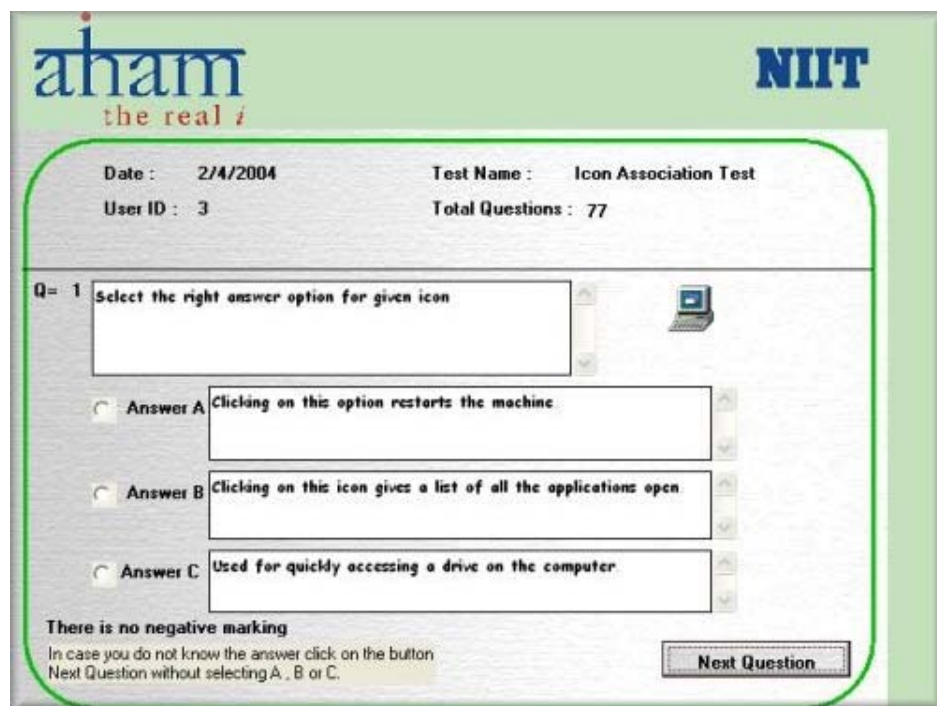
aham
the real i

NIIT

Date : 2/4/2004
User ID : 3

Test Name : Icon Association Test
Total Questions : 77

Q= 1 Select the right answer option for given icon

Answer A Clicking on this option restarts the machine

Answer B Clicking on this icon gives a list of all the applications open

Answer C Used for quickly accessing a drive on the computer

There is no negative marking
In case you do not know the answer click on the button Next Question without selecting A , B or C.

Next Question